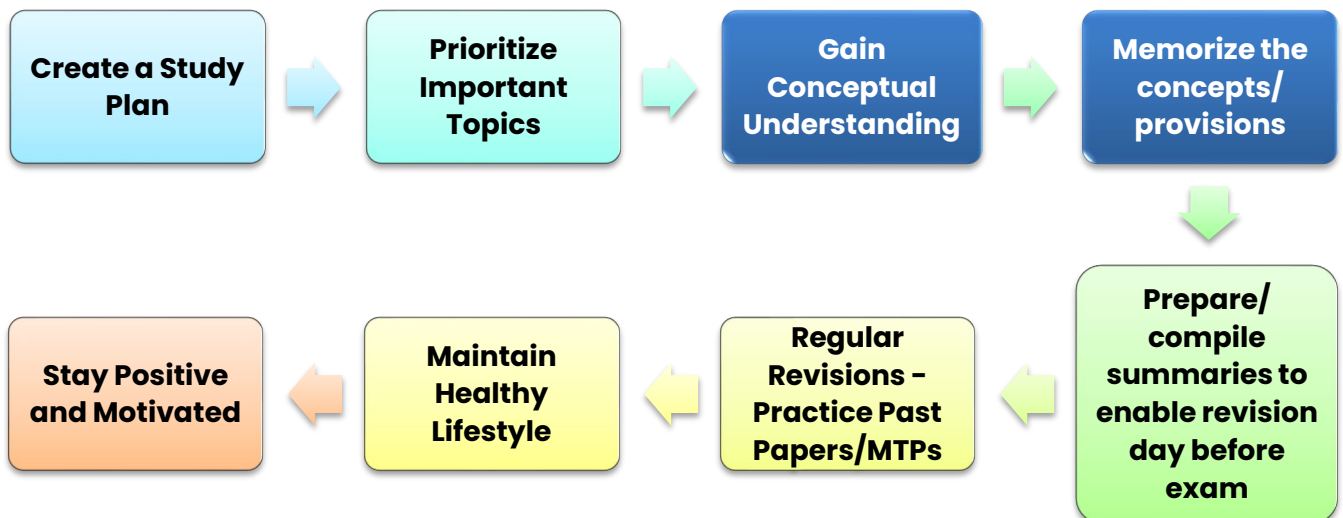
Create a Study Plan

Prioritize Important Topics

Gain Conceptual Understanding

Memorize the concepts/ provisions

Prepare/ compile summaries to enable revision day before exam

Regular Revisions - Practice Past Papers/MTPs

Maintain Healthy Lifestyle

Stay Positive and Motivated